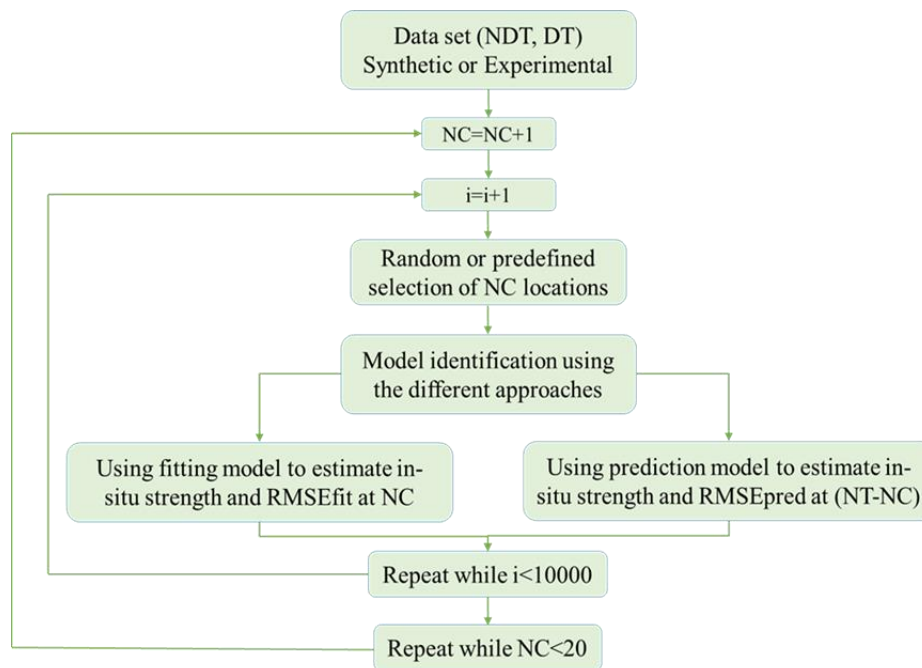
Data set (NDT, DT)
Synthetic or Experimental

NC=NC+1

i=i+1

Random or predefined selection of NC locations

Model identification using the different approaches

Using fitting model to estimate in-situ strength and RMSEfit at NC

Using prediction model to estimate in-situ strength and RMSEpred at (NT-NC)

Repeat while i<10000

Repeat while NC<20